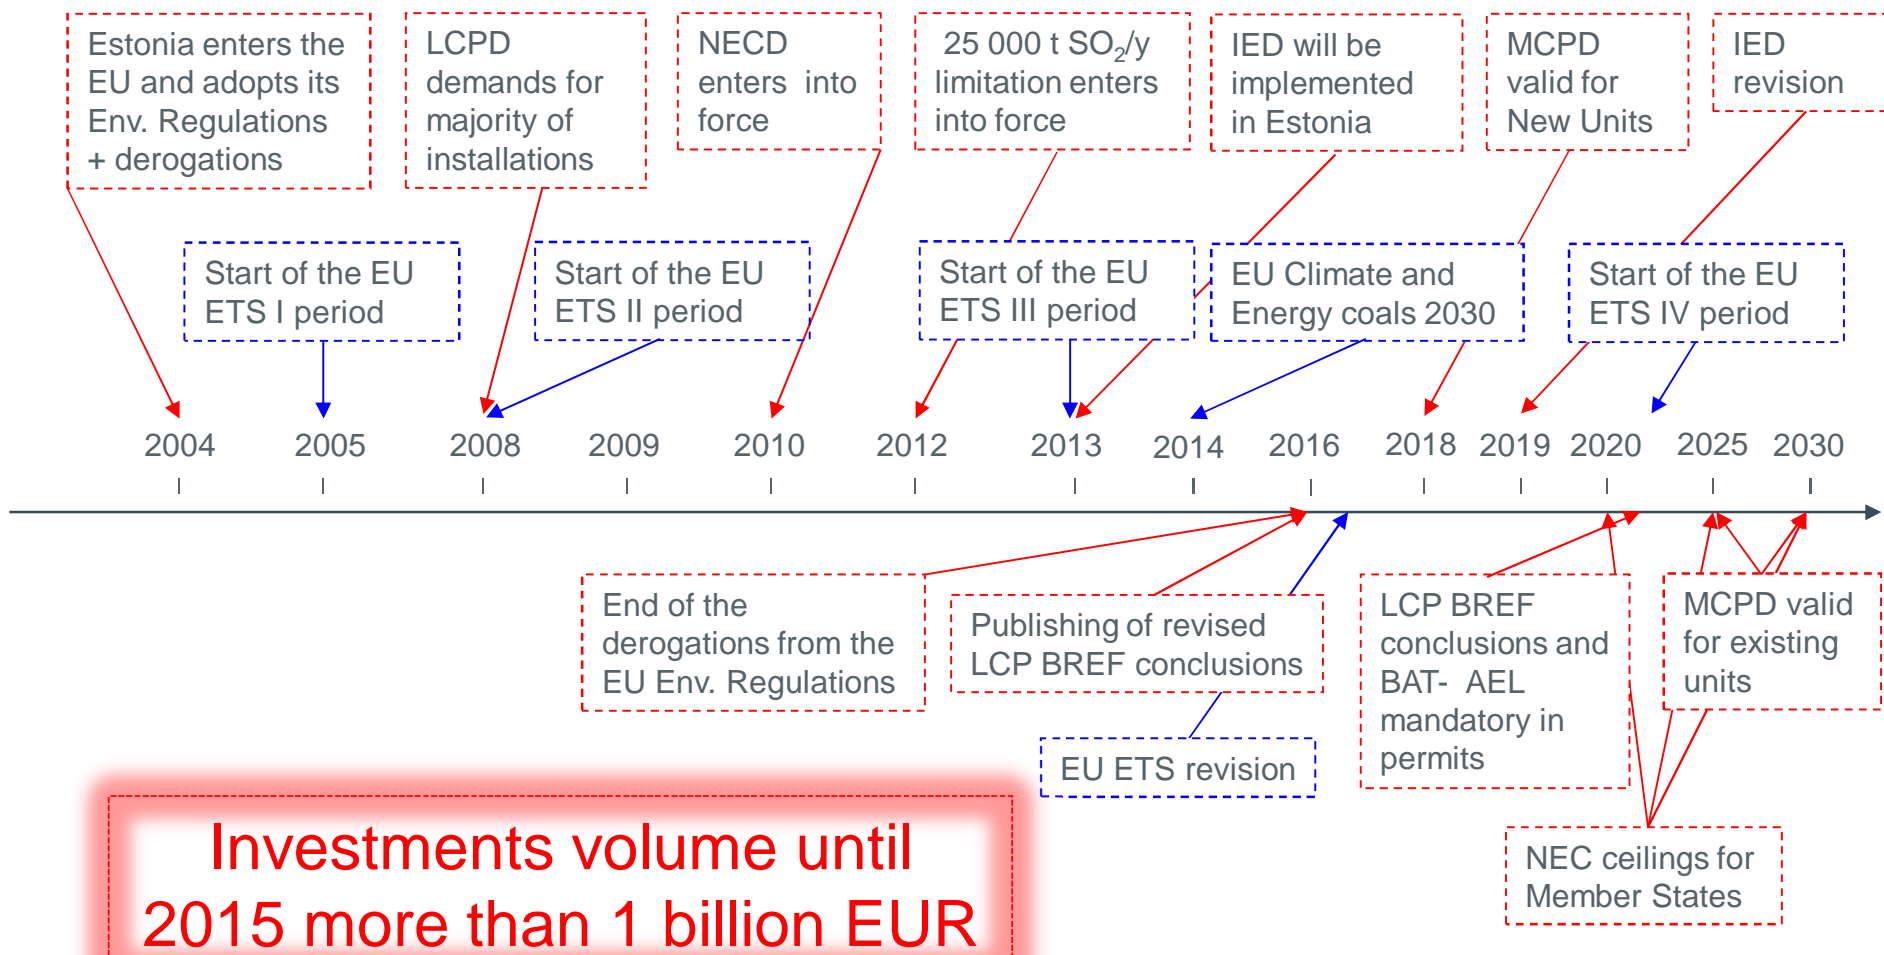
Estonia enters the EU and adopts its Env. Regulations + derogations

LCPD demands for majority of installations

NECD enters into force

25 000 t $SO_2$/y limitation enters into force

IED will be implemented in Estonia

MCPD valid for New Units

IED revision

Start of the EU ETS I period

Start of the EU ETS II period

Start of the EU ETS III period

EU Climate and Energy coals 2030

Start of the EU ETS IV period

2004 2005 2008 2009 2010 2012 2013 2014 2016 2018 2019 2020 2025 2030

End of the derogations from the EU Env. Regulations

Publishing of revised LCP BREF conclusions

EU ETS revision

LCP BREF conclusions and BAT- AEL mandatory in permits

MCPD valid for existing units

NEC ceilings for Member States

Investments volume until 2015 more than 1 billion EUR